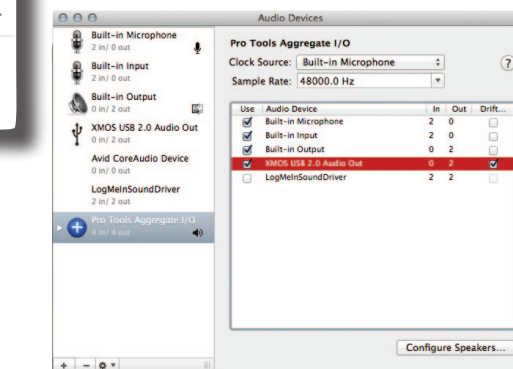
Audio Devices

Built-in Microphone
2 in/ 0 out

Built-in Input
2 in/ 0 out

Built-in Output
0 in/ 2 out

XMOS USB 2.0 Audio Out
0 in/ 2 out

Avid CoreAudio Device
0 in/ 0 out

LogMeInSoundDriver
2 in/ 2 out

Pro Tools Aggregate I/O
4 in/ 4 out

Pro Tools Aggregate I/O

Clock Source: Built-in Microphone

Sample Rate: 48000.0 Hz

| Use | Audio Device | In | Out | Drift... |
|---|---|---|---|---|
| ☑ | Built-in Microphone | 2 | 0 | ☐ |
| ☑ | Built-in Input | 2 | 0 | ☐ |
| ☑ | Built-in Output | 0 | 2 | ☐ |
| ☑ | XMOS USB 2.0 Audio Out | 0 | 2 | ☑ |
| ☐ | LogMeInSoundDriver | 2 | 2 | ☐ |

Configure Speakers...

+ −